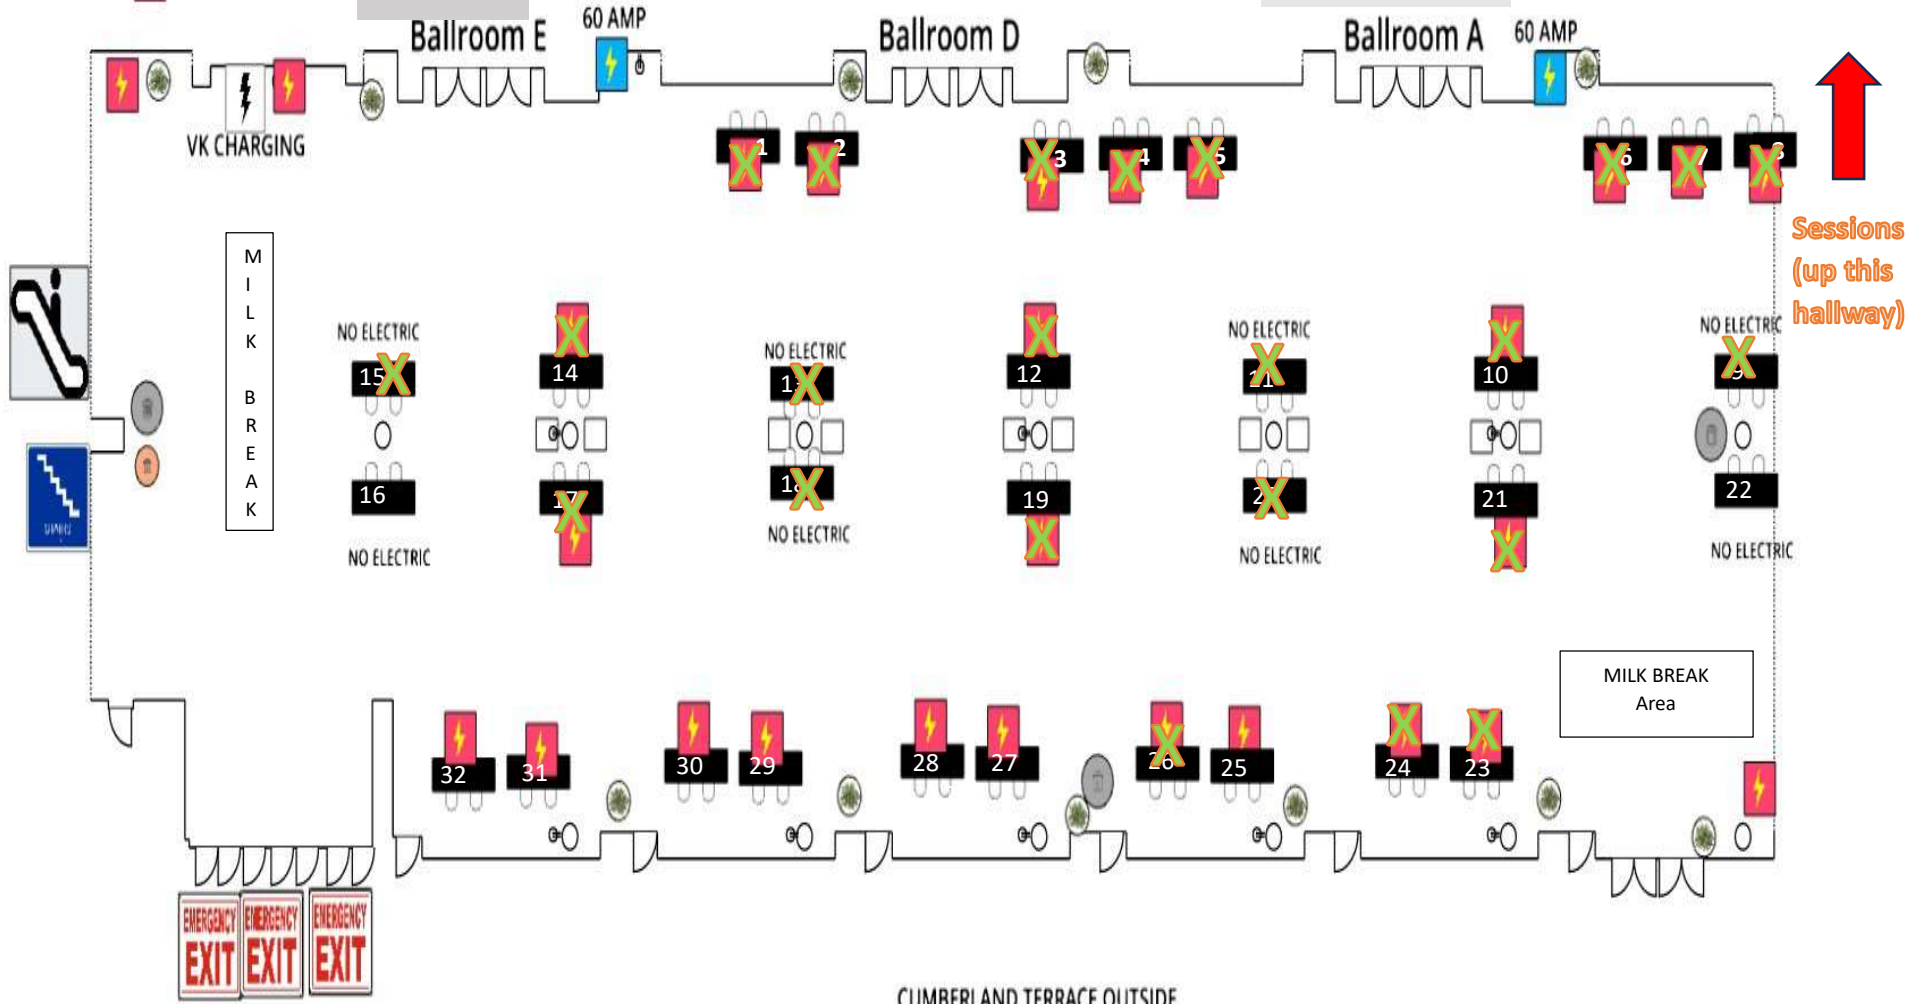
Ballroom E

60 AMP

Ballroom D

Ballroom A

60 AMP

VK CHARGING

1 2 3 4 5 6 7 8

Sessions (up this hallway)

M I L K B R E A K

NO ELECTRIC

15

14

NO ELECTRIC

13

12

NO ELECTRIC

11

10

NO ELECTRIC

9

16

17

18

19

20

21

22

NO ELECTRIC

NO ELECTRIC

NO ELECTRIC

NO ELECTRIC

MILK BREAK Area

32 31 30 29 28 27 26 25 24 23

EMERGENCY EXIT

EMERGENCY EXIT

EMERGENCY EXIT

CUMBERLAND TERRACE OUTSIDE